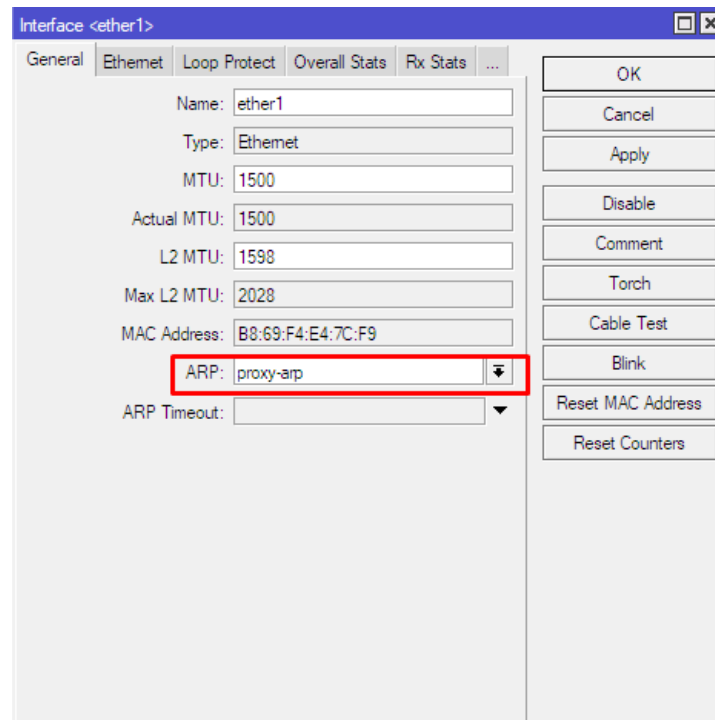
Interface <ether1>

General | Ethernet | Loop Protect | Overall Stats | Rx Stats | ...

Name: ether1
Type: Ethernet
MTU: 1500
Actual MTU: 1500
L2 MTU: 1598
Max L2 MTU: 2028
MAC Address: B8:69:F4:E4:7C:F9
ARP: proxy-arp
ARP Timeout:

OK
Cancel
Apply
Disable
Comment
Torch
Cable Test
Blink
Reset MAC Address
Reset Counters